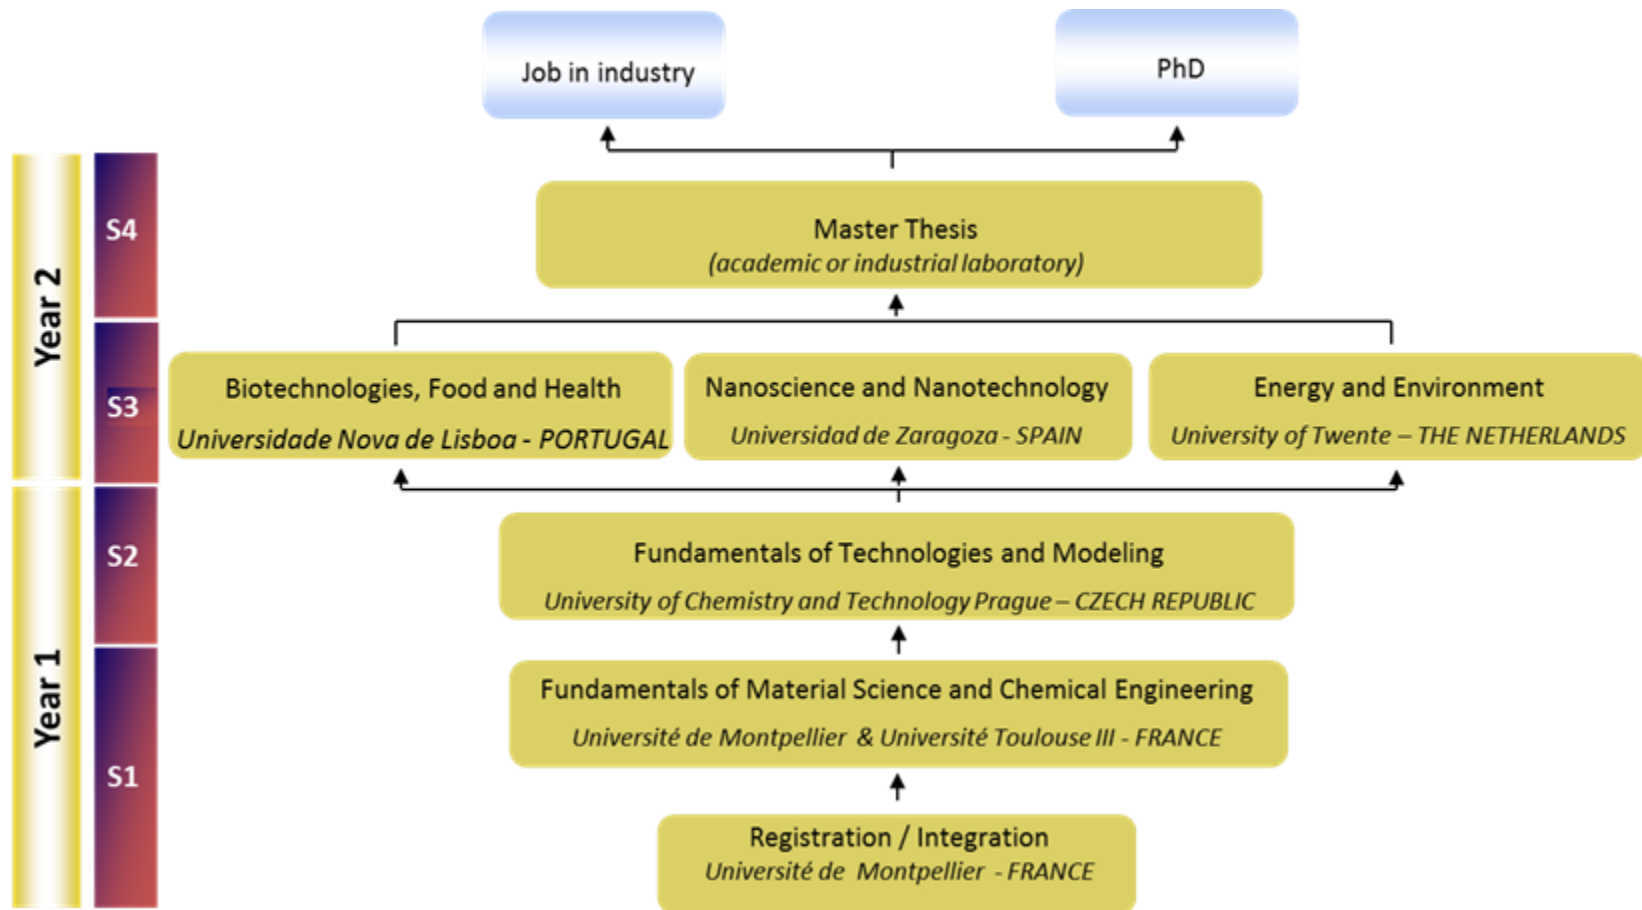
Job in industry

PhD

Year 2

S4

Master Thesis
(academic or industrial laboratory)

S3

Biotechnologies, Food and Health
Universidade Nova de Lisboa - PORTUGAL

Nanoscience and Nanotechnology
Universidad de Zaragoza - SPAIN

Energy and Environment
University of Twente – THE NETHERLANDS

Year 1

S2

Fundamentals of Technologies and Modeling
University of Chemistry and Technology Prague – CZECH REPUBLIC

S1

Fundamentals of Material Science and Chemical Engineering
Université de Montpellier & Université Toulouse III - FRANCE

Registration / Integration
Université de Montpellier - FRANCE